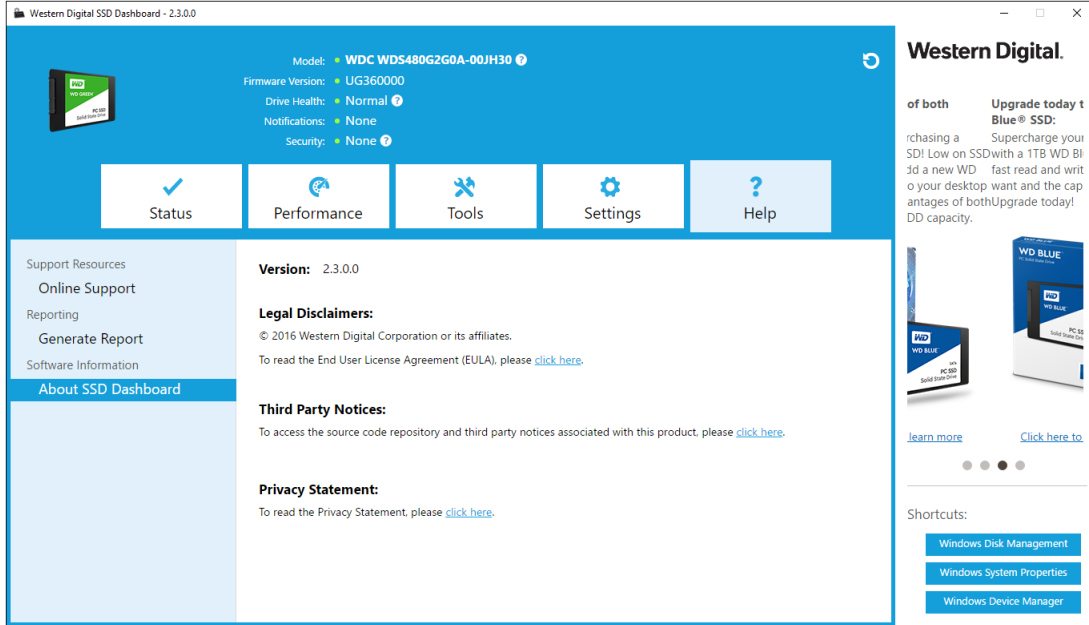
Western Digital SSD Dashboard - 2.3.0.0

WD
WD GREEN
PC SSD
Solid State Drive

Model: WDC WDS480G2G0A-00JH30
Firmware Version: UG360000
Drive Health: Normal
Notifications: None
Security: None

Status
Performance
Tools
Settings
Help

Support Resources
Online Support
Reporting
Generate Report
Software Information
About SSD Dashboard

Version: 2.3.0.0

Legal Disclaimers:
© 2016 Western Digital Corporation or its affiliates.
To read the End User License Agreement (EULA), please click here.

Third Party Notices:
To access the source code repository and third party notices associated with this product, please click here.

Privacy Statement:
To read the Privacy Statement, please click here.

Western Digital.

of both
rchasing a
SD! Low on SSD
dd a new WD
o your desktop
antages of both
DD capacity.

Upgrade today t
Blue® SSD:
Supercharge your
with a 1TB WD Bl
fast read and writ
want and the cap
Upgrade today!

WD BLUE
WD
WD BLUE
PC SSD
Solid State Drive
WD BLUE
WD
PC S
Solid State

learn more
Click here to

Shortcuts:
Windows Disk Management
Windows System Properties
Windows Device Manager